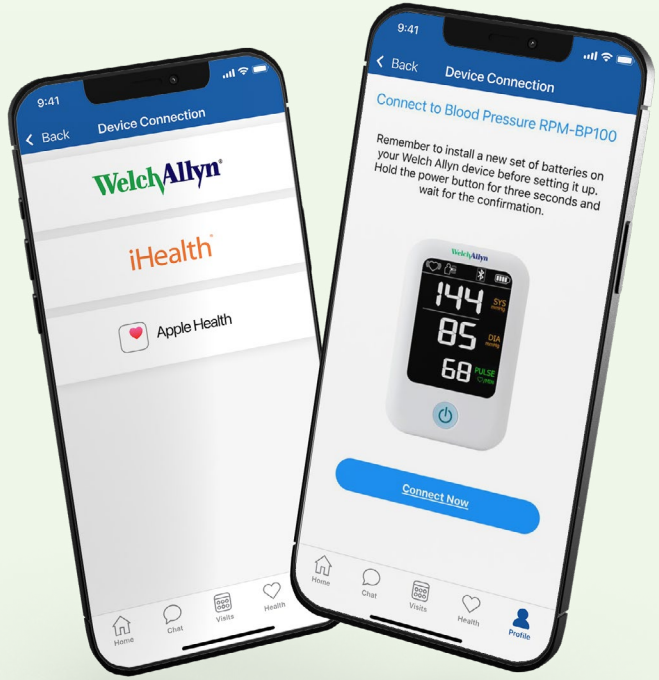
9:41

Back Device Connection

WelchAllyn®

iHealth®

Apple Health

Home Chat Visits Health

9:41

Back Device Connection

Connect to Blood Pressure RPM-BP100

Remember to install a new set of batteries on your Welch Allyn device before setting it up. Hold the power button for three seconds and wait for the confirmation.

WelchAllyn

144 SYS mmHg

85 DIA mmHg

68 PULSE /min

Connect Now

Home Chat Visits Health Profile